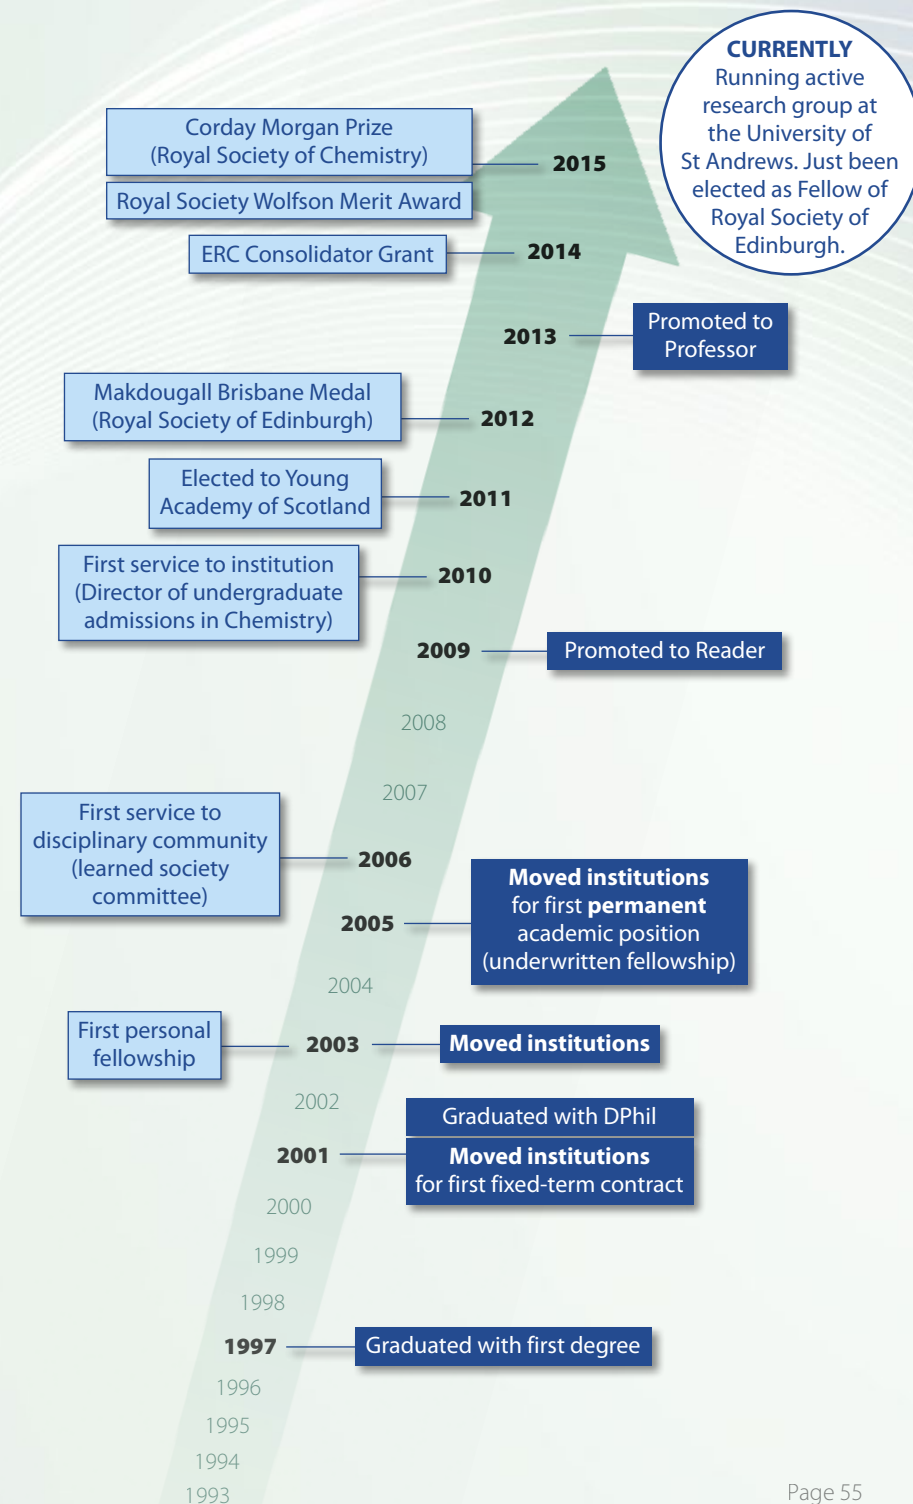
CURRENTLY
Running active research group at the University of St Andrews. Just been elected as Fellow of Royal Society of Edinburgh.

Corday Morgan Prize (Royal Society of Chemistry)

Royal Society Wolfson Merit Award

2015

ERC Consolidator Grant

2014

2013

Promoted to Professor

Makdougall Brisbane Medal (Royal Society of Edinburgh)

2012

Elected to Young Academy of Scotland

2011

First service to institution (Director of undergraduate admissions in Chemistry)

2010

2009

Promoted to Reader

2008

2007

First service to disciplinary community (learned society committee)

2006

Moved institutions for first permanent academic position (underwritten fellowship)

2005

2004

First personal fellowship

2003

Moved institutions

2002

Graduated with DPhil

2001

Moved institutions for first fixed-term contract

2000

1999

1998

1997

Graduated with first degree

1996

1995

1994

1993

Page 55